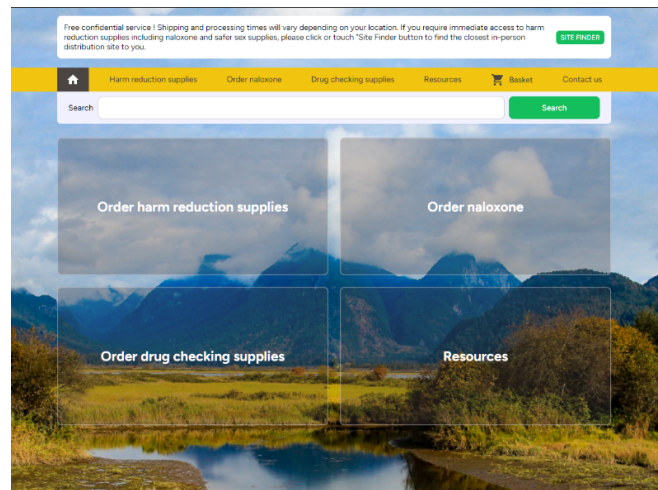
Free confidential service ! Shipping and processing times will vary depending on your location. If you require immediate access to harm reduction supplies including naloxone and safer sex supplies, please click or touch "Site Finder button to find the closest in-person distribution site to you.

SITE FINDER

Harm reduction supplies Order naloxone Drug checking supplies Resources Basket Contact us

Search

Search

Order harm reduction supplies

Order naloxone

Order drug checking supplies

Resources